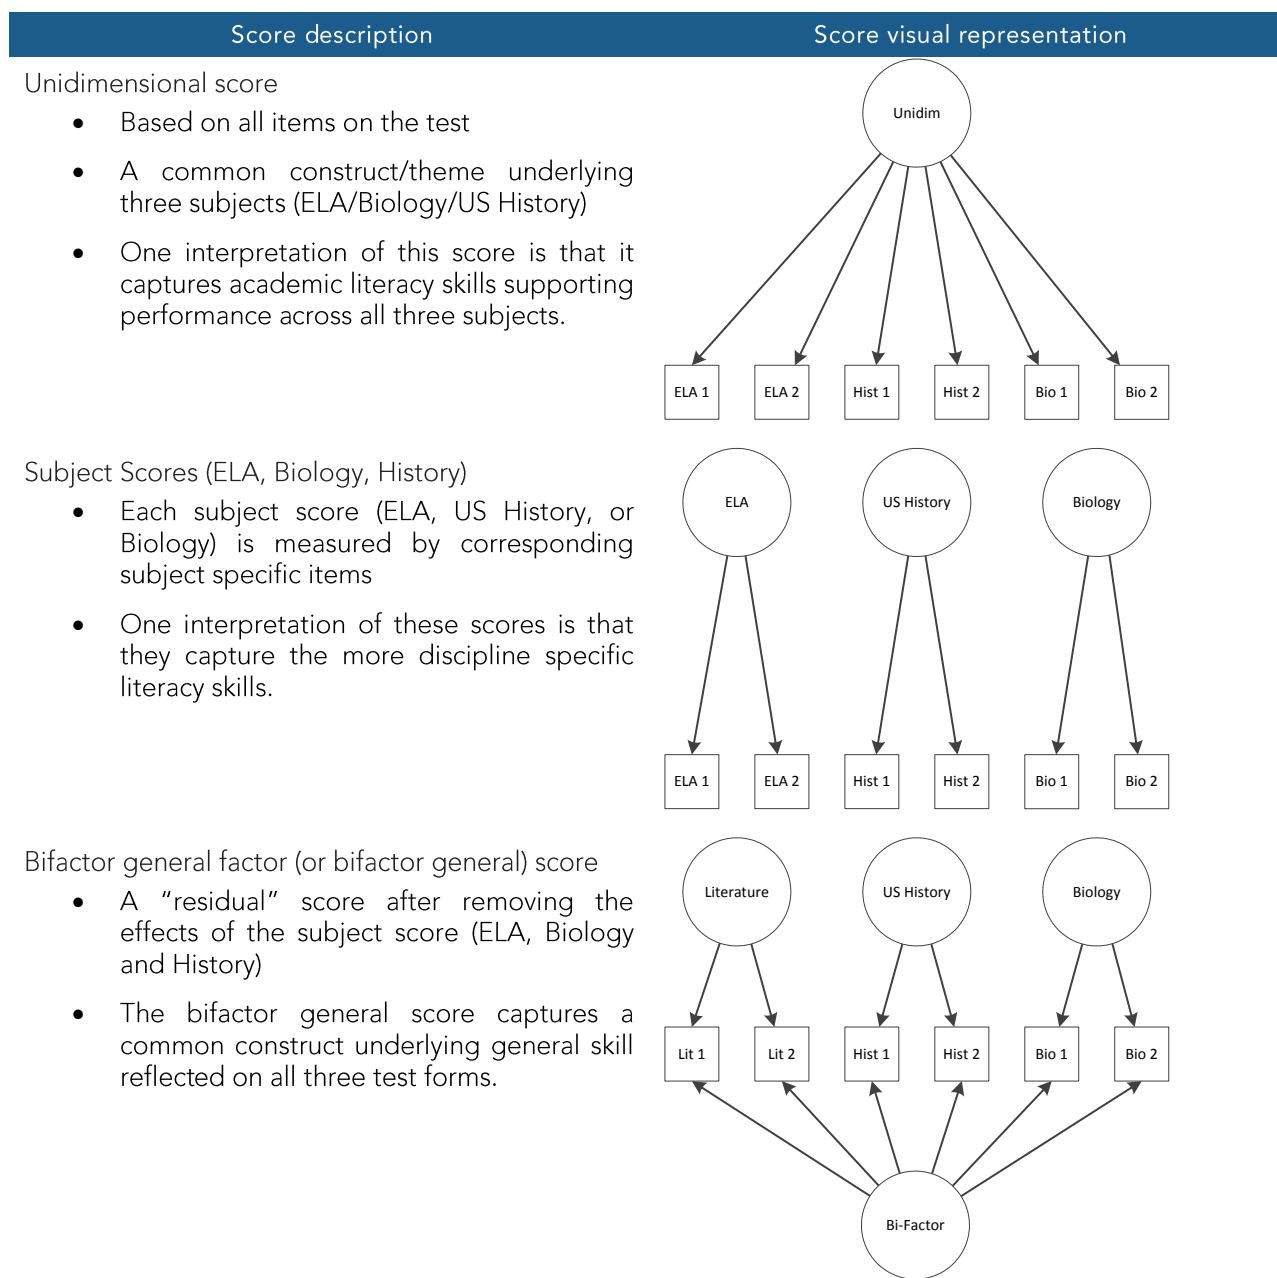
| Score description | Score visual representation |
|---|---|

Unidimensional score

- Based on all items on the test
- A common construct/theme underlying three subjects (ELA/Biology/US History)
- One interpretation of this score is that it captures academic literacy skills supporting performance across all three subjects.

Unidim

ELA 1 ELA 2 Hist 1 Hist 2 Bio 1 Bio 2

Subject Scores (ELA, Biology, History)

- Each subject score (ELA, US History, or Biology) is measured by corresponding subject specific items
- One interpretation of these scores is that they capture the more discipline specific literacy skills.

ELA US History Biology

ELA 1 ELA 2 Hist 1 Hist 2 Bio 1 Bio 2

Bifactor general factor (or bifactor general) score

- A "residual" score after removing the effects of the subject score (ELA, Biology and History)
- The bifactor general score captures a common construct underlying general skill reflected on all three test forms.

Literature US History Biology

Lit 1 Lit 2 Hist 1 Hist 2 Bio 1 Bio 2

Bi-Factor